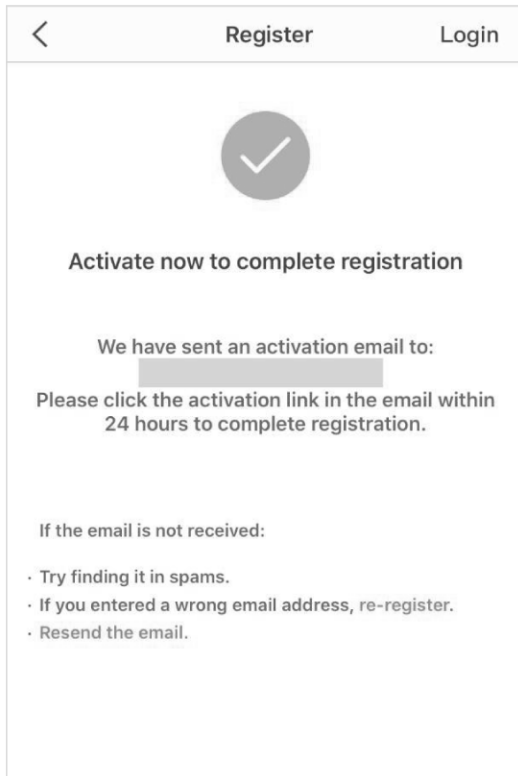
<

Register

Login

Activate now to complete registration

We have sent an activation email to:

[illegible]

Please click the activation link in the email within 24 hours to complete registration.

If the email is not received:

· Try finding it in spams.
· If you entered a wrong email address, re-register.
· Resend the email.